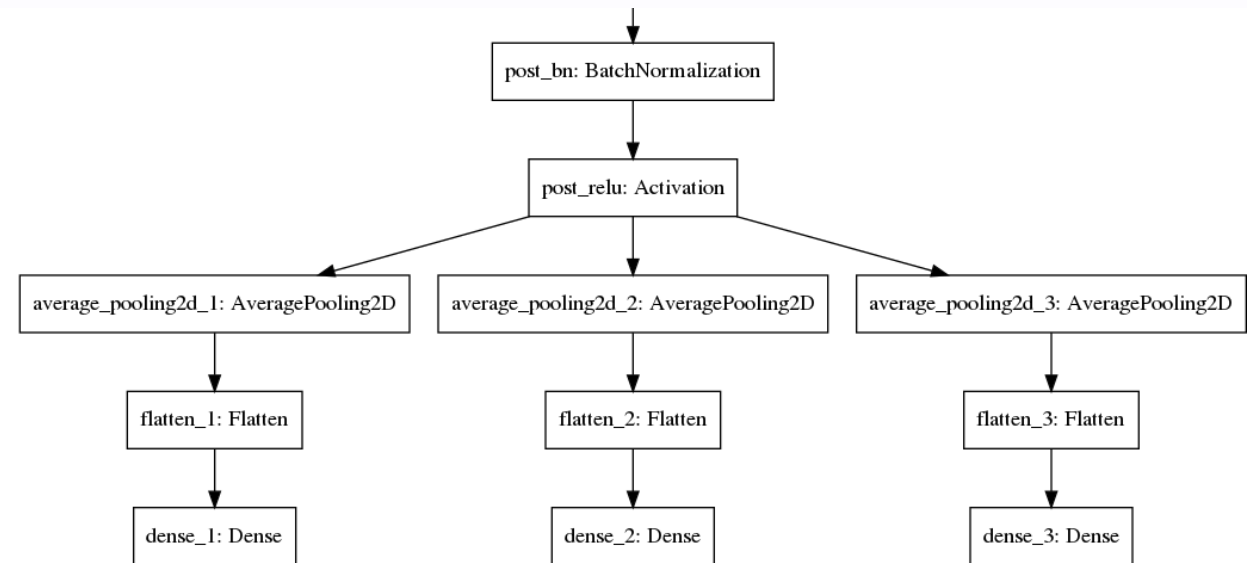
post_bn: BatchNormalization

post_relu: Activation

average_pooling2d_1: AveragePooling2D

average_pooling2d_2: AveragePooling2D

average_pooling2d_3: AveragePooling2D

flatten_1: Flatten

flatten_2: Flatten

flatten_3: Flatten

dense_1: Dense

dense_2: Dense

dense_3: Dense